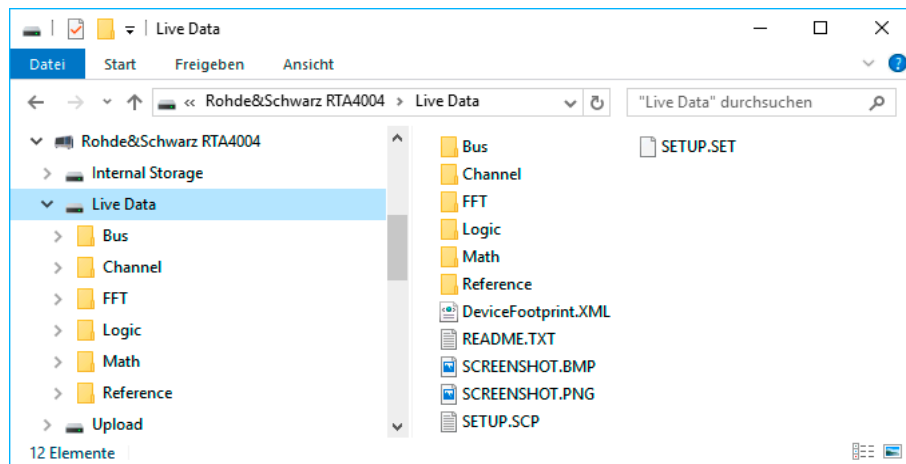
Live Data

Datei Start Freigeben Ansicht

« Rohde&Schwarz RTA4004 › Live Data

"Live Data" durchsuchen

Rohde&Schwarz RTA4004
Internal Storage
Live Data
Bus
Channel
FFT
Logic
Math
Reference
Upload

Bus
Channel
FFT
Logic
Math
Reference
DeviceFootprint.XML
README.TXT
SCREENSHOT.BMP
SCREENSHOT.PNG
SETUP.SCP
SETUP.SET

12 Elemente